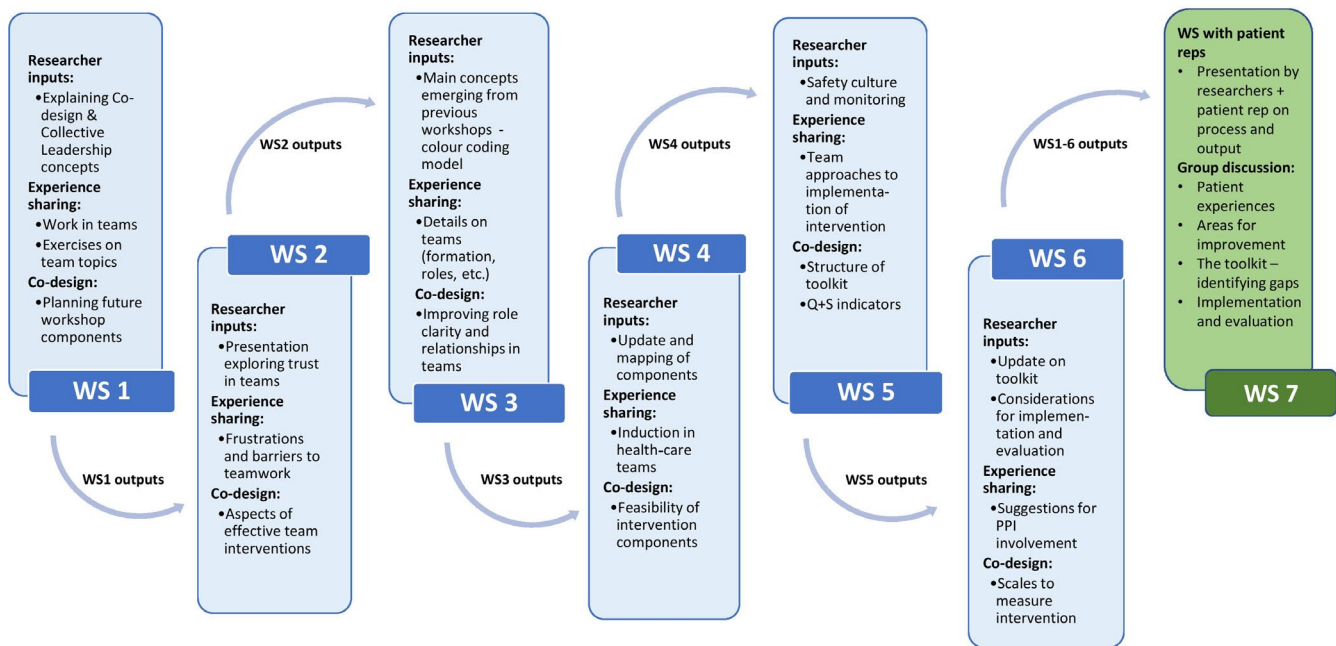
Researcher inputs:
•Explaining Co-design & Collective Leadership concepts
Experience sharing:
•Work in teams
•Exercises on team topics
Co-design:
•Planning future workshop components

WS 1

WS1 outputs

WS 2

Researcher inputs:
•Presentation exploring trust in teams
Experience sharing:
•Frustrations and barriers to teamwork
Co-design:
•Aspects of effective team interventions

WS2 outputs

Researcher inputs:
•Main concepts emerging from previous workshops - colour coding model
Experience sharing:
•Details on teams (formation, roles, etc.)
Co-design:
•Improving role clarity and relationships in teams

WS 3

WS3 outputs

WS 4

Researcher inputs:
•Update and mapping of components
Experience sharing:
•Induction in health-care teams
Co-design:
•Feasibility of intervention components

WS4 outputs

Researcher inputs:
•Safety culture and monitoring
Experience sharing:
•Team approaches to implementation of intervention
Co-design:
•Structure of toolkit
•Q+S indicators

WS 5

WS5 outputs

WS 6

Researcher inputs:
•Update on toolkit
•Considerations for implementation and evaluation
Experience sharing:
•Suggestions for PPI involvement
Co-design:
•Scales to measure intervention

WS1-6 outputs

WS with patient reps
• Presentation by researchers + patient rep on process and output
Group discussion:
• Patient experiences
• Areas for improvement
• The toolkit – identifying gaps
• Implementation and evaluation

WS 7